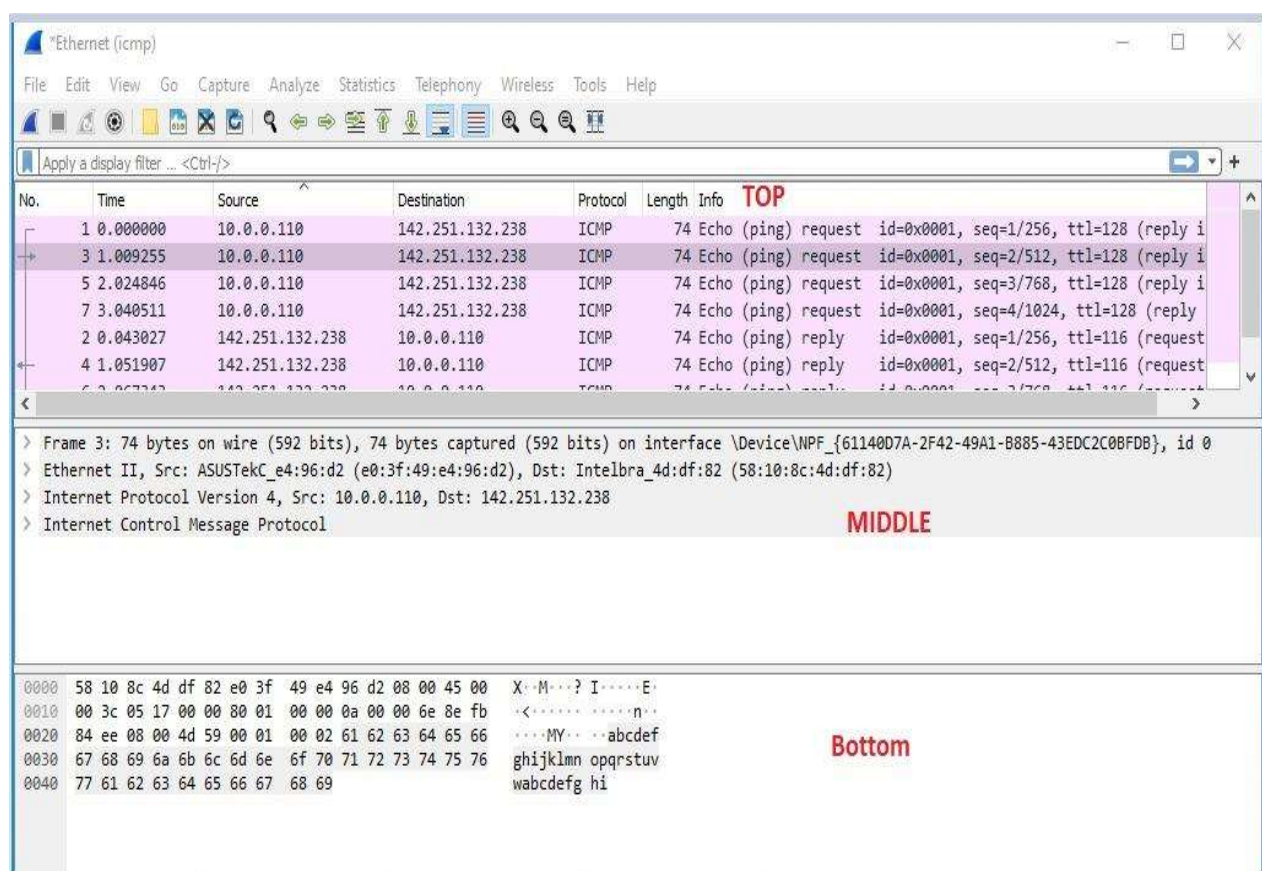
*Ethernet (icmp)

File Edit View Go Capture Analyze Statistics Telephony Wireless Tools Help

Apply a display filter ... <Ctrl-/>

| No. | Time | Source | Destination | Protocol | Length | Info TOP |
|---|---|---|---|---|---|---|
| 1 | 0.000000 | 10.0.0.110 | 142.251.132.238 | ICMP | 74 | Echo (ping) request id=0x0001, seq=1/256, ttl=128 (reply i |
| 3 | 1.009255 | 10.0.0.110 | 142.251.132.238 | ICMP | 74 | Echo (ping) request id=0x0001, seq=2/512, ttl=128 (reply i |
| 5 | 2.024846 | 10.0.0.110 | 142.251.132.238 | ICMP | 74 | Echo (ping) request id=0x0001, seq=3/768, ttl=128 (reply i |
| 7 | 3.040511 | 10.0.0.110 | 142.251.132.238 | ICMP | 74 | Echo (ping) request id=0x0001, seq=4/1024, ttl=128 (reply |
| 2 | 0.043027 | 142.251.132.238 | 10.0.0.110 | ICMP | 74 | Echo (ping) reply id=0x0001, seq=1/256, ttl=116 (request |
| 4 | 1.051907 | 142.251.132.238 | 10.0.0.110 | ICMP | 74 | Echo (ping) reply id=0x0001, seq=2/512, ttl=116 (request |
| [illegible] | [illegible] | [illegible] | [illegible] | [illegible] | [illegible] | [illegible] |

> Frame 3: 74 bytes on wire (592 bits), 74 bytes captured (592 bits) on interface \Device\NPF_{61140D7A-2F42-49A1-B885-43EDC2C0BFDB}, id 0
> Ethernet II, Src: ASUSTekC_e4:96:d2 (e0:3f:49:e4:96:d2), Dst: Intelbra_4d:df:82 (58:10:8c:4d:df:82)
> Internet Protocol Version 4, Src: 10.0.0.110, Dst: 142.251.132.238
> Internet Control Message Protocol

MIDDLE

0000 58 10 8c 4d df 82 e0 3f 49 e4 96 d2 08 00 45 00 X··M···? I·····E·
0010 00 3c 05 17 00 00 80 01 00 00 0a 00 00 6e 8e fb ·<······ ·····n··
0020 84 ee 08 00 4d 59 00 01 00 02 61 62 63 64 65 66 ····MY·· ··abcdef
0030 67 68 69 6a 6b 6c 6d 6e 6f 70 71 72 73 74 75 76 ghijklmn opqrstuv
0040 77 61 62 63 64 65 66 67 68 69 wabcdefg hi

Bottom